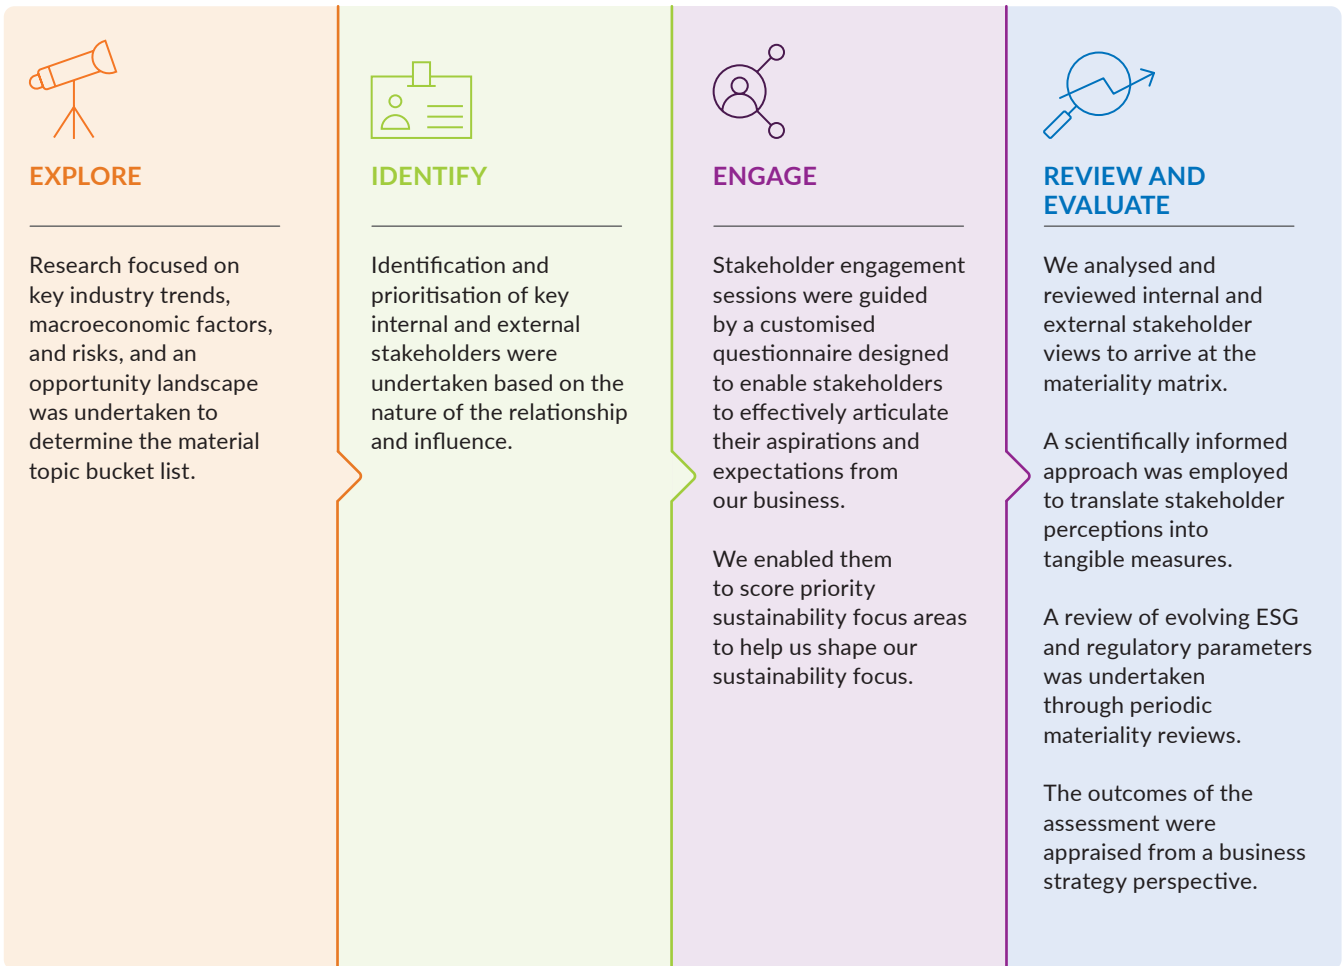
EXPLORE

Research focused on key industry trends, macroeconomic factors, and risks, and an opportunity landscape was undertaken to determine the material topic bucket list.

IDENTIFY

Identification and prioritisation of key internal and external stakeholders were undertaken based on the nature of the relationship and influence.

ENGAGE

Stakeholder engagement sessions were guided by a customised questionnaire designed to enable stakeholders to effectively articulate their aspirations and expectations from our business.

We enabled them to score priority sustainability focus areas to help us shape our sustainability focus.

REVIEW AND EVALUATE

We analysed and reviewed internal and external stakeholder views to arrive at the materiality matrix.

A scientifically informed approach was employed to translate stakeholder perceptions into tangible measures.

A review of evolving ESG and regulatory parameters was undertaken through periodic materiality reviews.

The outcomes of the assessment were appraised from a business strategy perspective.